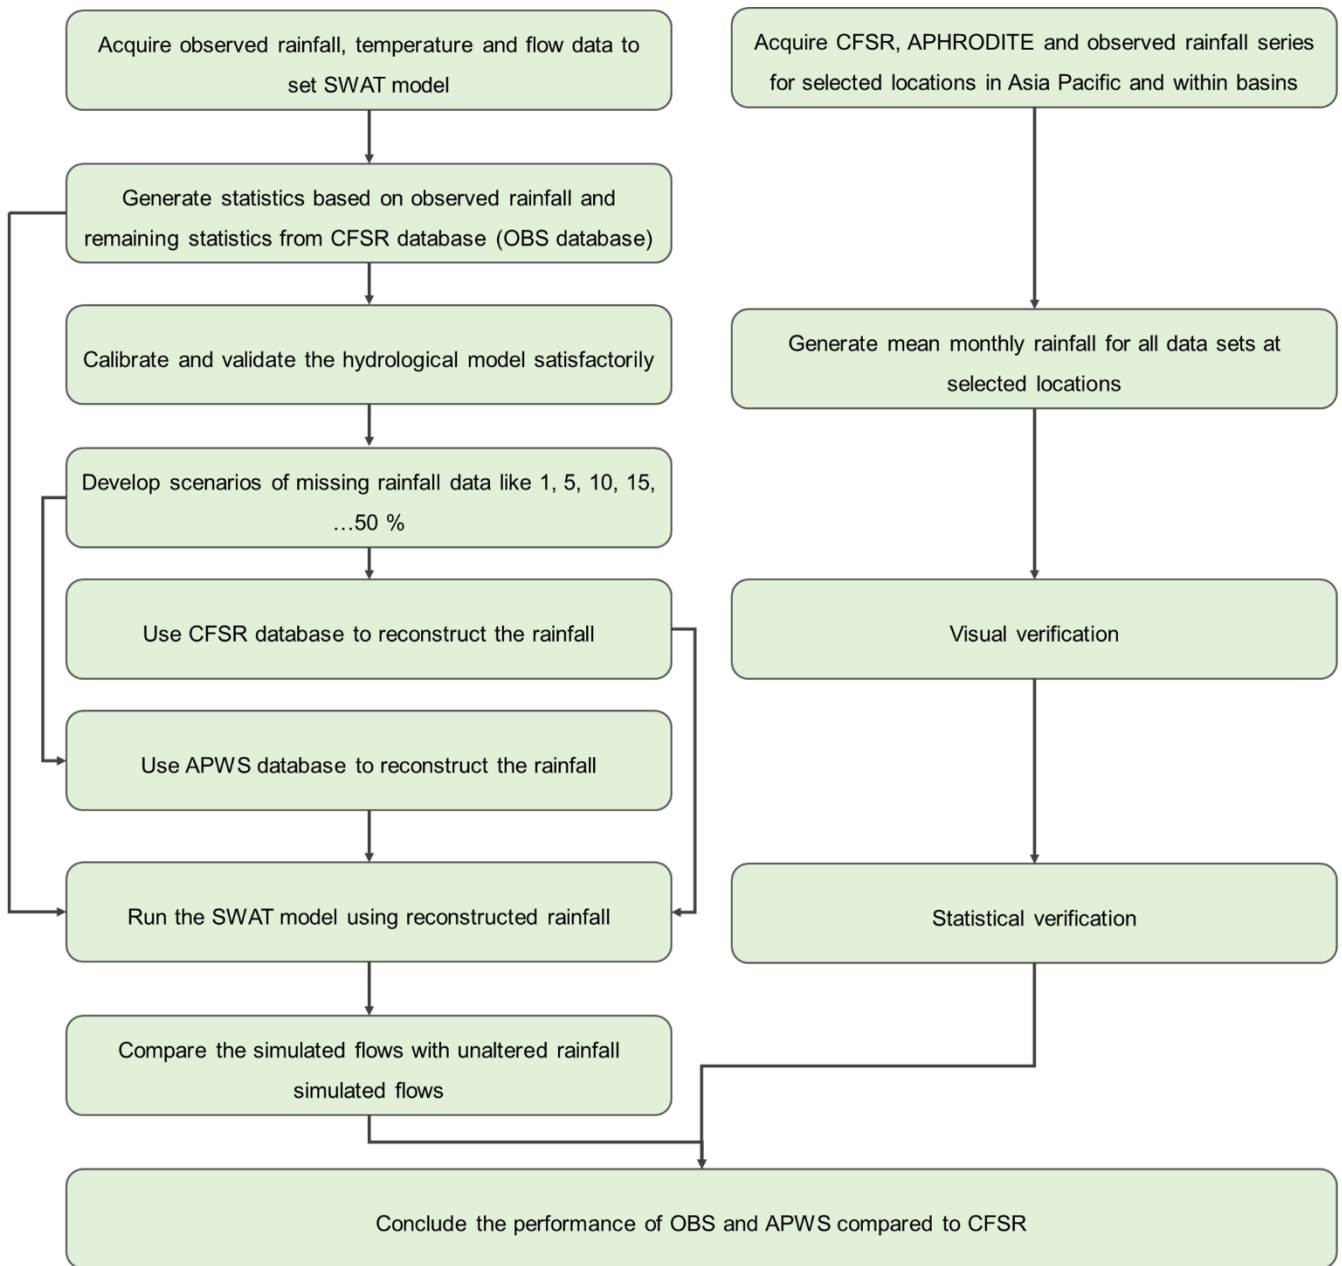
Acquire observed rainfall, temperature and flow data to set SWAT model

Generate statistics based on observed rainfall and remaining statistics from CFSR database (OBS database)

Calibrate and validate the hydrological model satisfactorily

Develop scenarios of missing rainfall data like 1, 5, 10, 15, …50 %

Use CFSR database to reconstruct the rainfall

Use APWS database to reconstruct the rainfall

Run the SWAT model using reconstructed rainfall

Compare the simulated flows with unaltered rainfall simulated flows

Acquire CFSR, APHRODITE and observed rainfall series for selected locations in Asia Pacific and within basins

Generate mean monthly rainfall for all data sets at selected locations

Visual verification

Statistical verification

Conclude the performance of OBS and APWS compared to CFSR